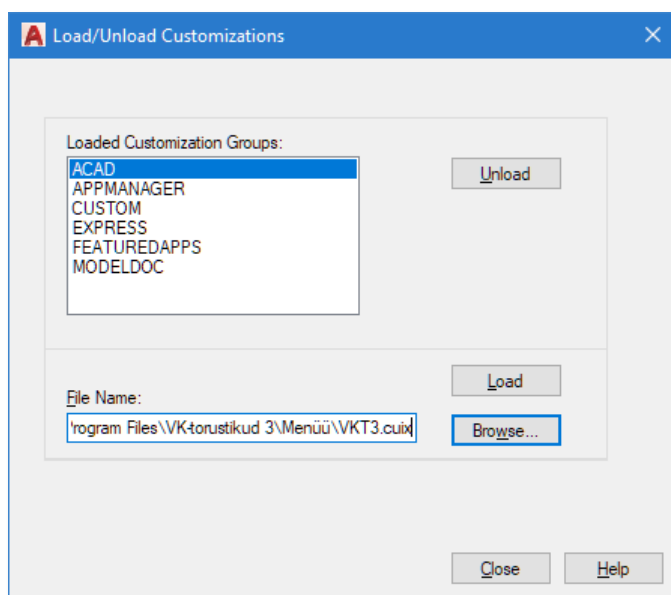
Load/Unload Customizations

Loaded Customization Groups:

ACAD
APPMANAGER
CUSTOM
EXPRESS
FEATUREDAPPS
MODELDOC

Unload

File Name:

'rogram Files\VK-torustikud 3\Menüü\VKT3.cuix

Load

Browse...

Close

Help